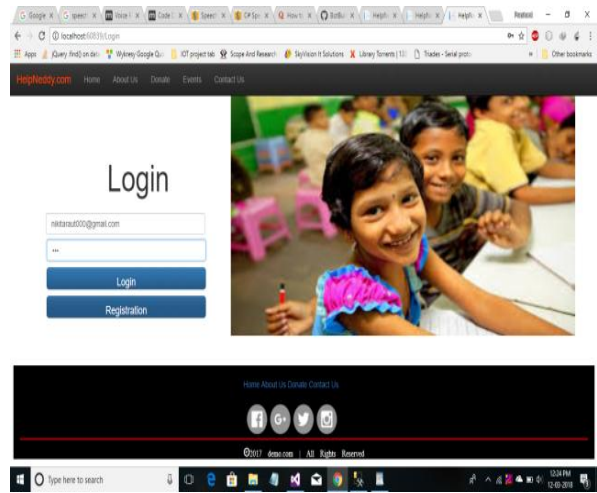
G Google | G speec | Voice | Code | Speec | CP Sp | How t | BotBu | Helpi | Helpi | Helpi
Prasad
localhost:60835/Login
Apps | jQuery Find() on data | Wykney Google Qu | IOT project lab | Scope And Research | SkyVision It Solutions | Library Torrents | Trades - Serial proto | Other bookmarks

HelpNeddy.com Home About Us Donate Events Contact Us

Login

nikitarout000@gmail.com

...

Login

Registration

Home About Us Donate Contact Us

©2017 demo.com | All Rights Reserved

Type here to search
12:24 PM
12-03-2018